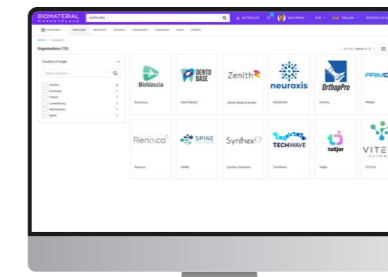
BIOMATERIAL MARKETPLACE

SUPPLIERS

Organisations (13)

Country of origin

Search countries

Austria
Denmark
France
Luxembourg
Netherlands
Spain

BioVascle

DENTO BASE

Zenith

neuroxis

OrthopPro

PRIM

Renica

SPINE

Synthex

TECHWAVE

Tailjar

VITE

Renica

SPINE

Synthex Solutions

TechWave

Tailjar

VITEX